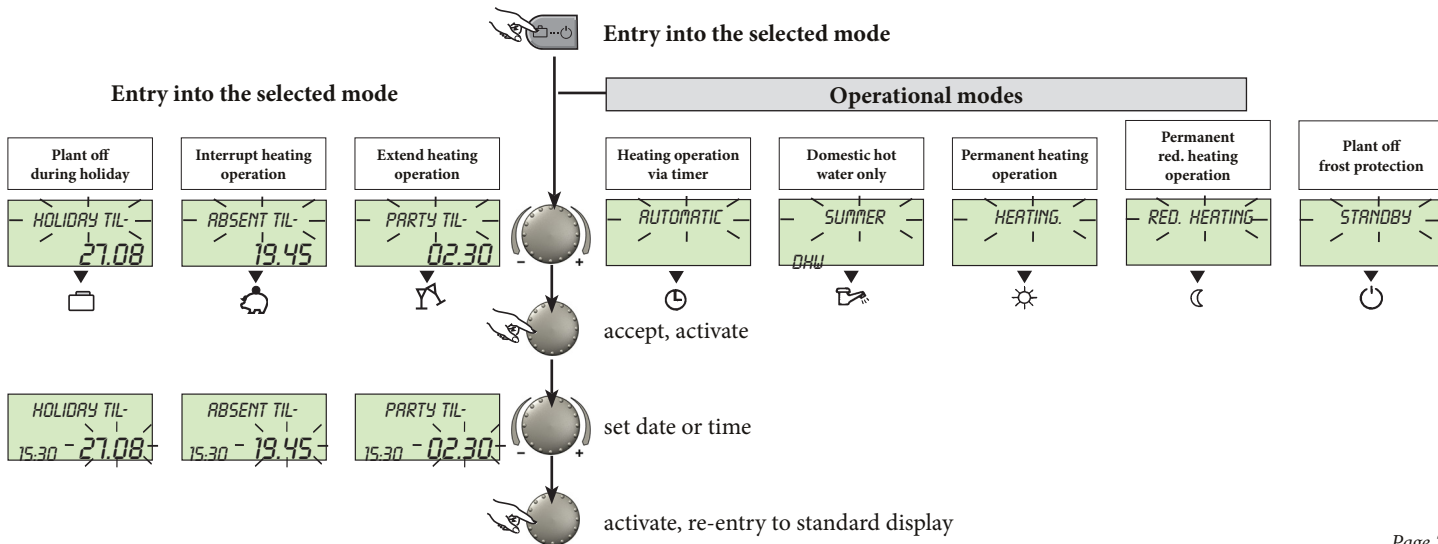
Entry into the selected mode

Entry into the selected mode

Operational modes

Plant off during holiday

Interrupt heating operation

Extend heating operation

Heating operation via timer

Domestic hot water only

Permanent heating operation

Permanent red. heating operation

Plant off frost protection

HOLIDAY TIL- 27.08

ABSENT TIL- 19.45

PARTY TIL- 02.30

AUTOMATIC

SUMMER DHW

HEATING.

RED. HEATING

STANDBY

- +

accept, activate

HOLIDAY TIL- 15:30 27.08

ABSENT TIL- 15:30 19.45

PARTY TIL- 15:30 02.30

- +

set date or time

activate, re-entry to standard display

Page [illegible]